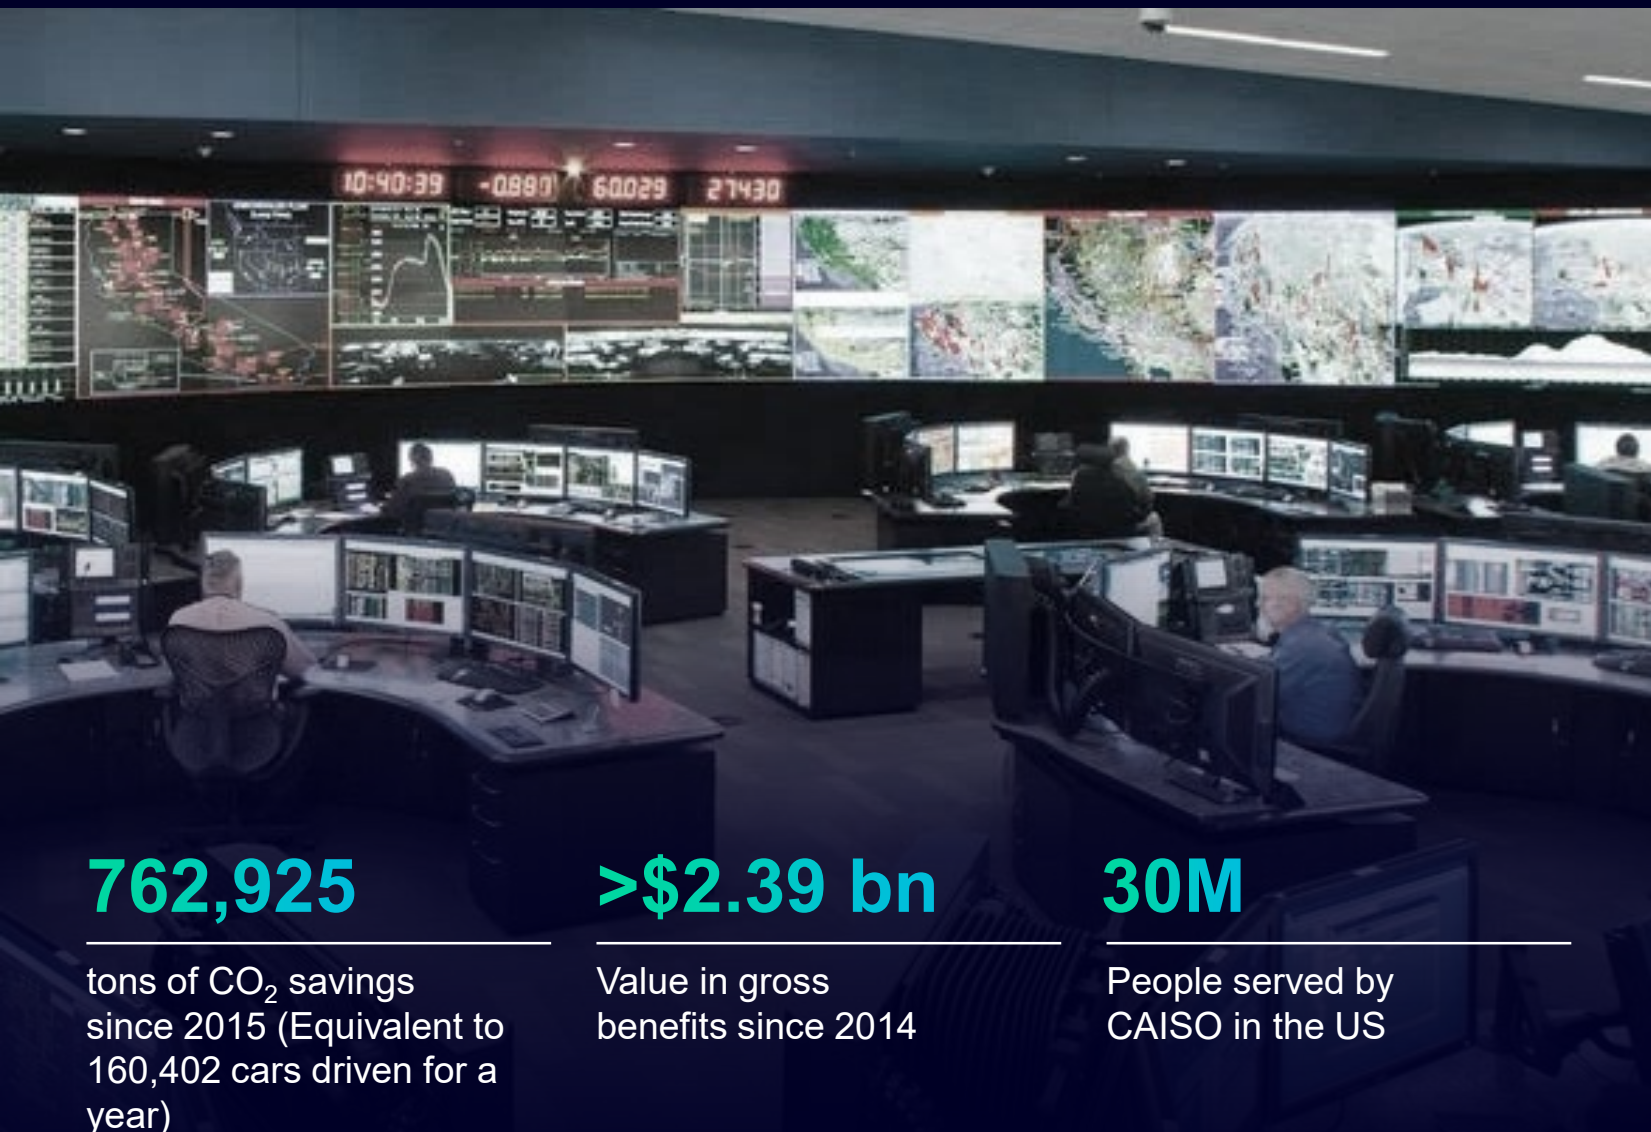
10:40:39 -0880 60029 27430

762,925

tons of $CO_2$ savings since 2015 (Equivalent to 160,402 cars driven for a year)

>$2.39 bn

Value in gross benefits since 2014

30M

People served by CAISO in the US